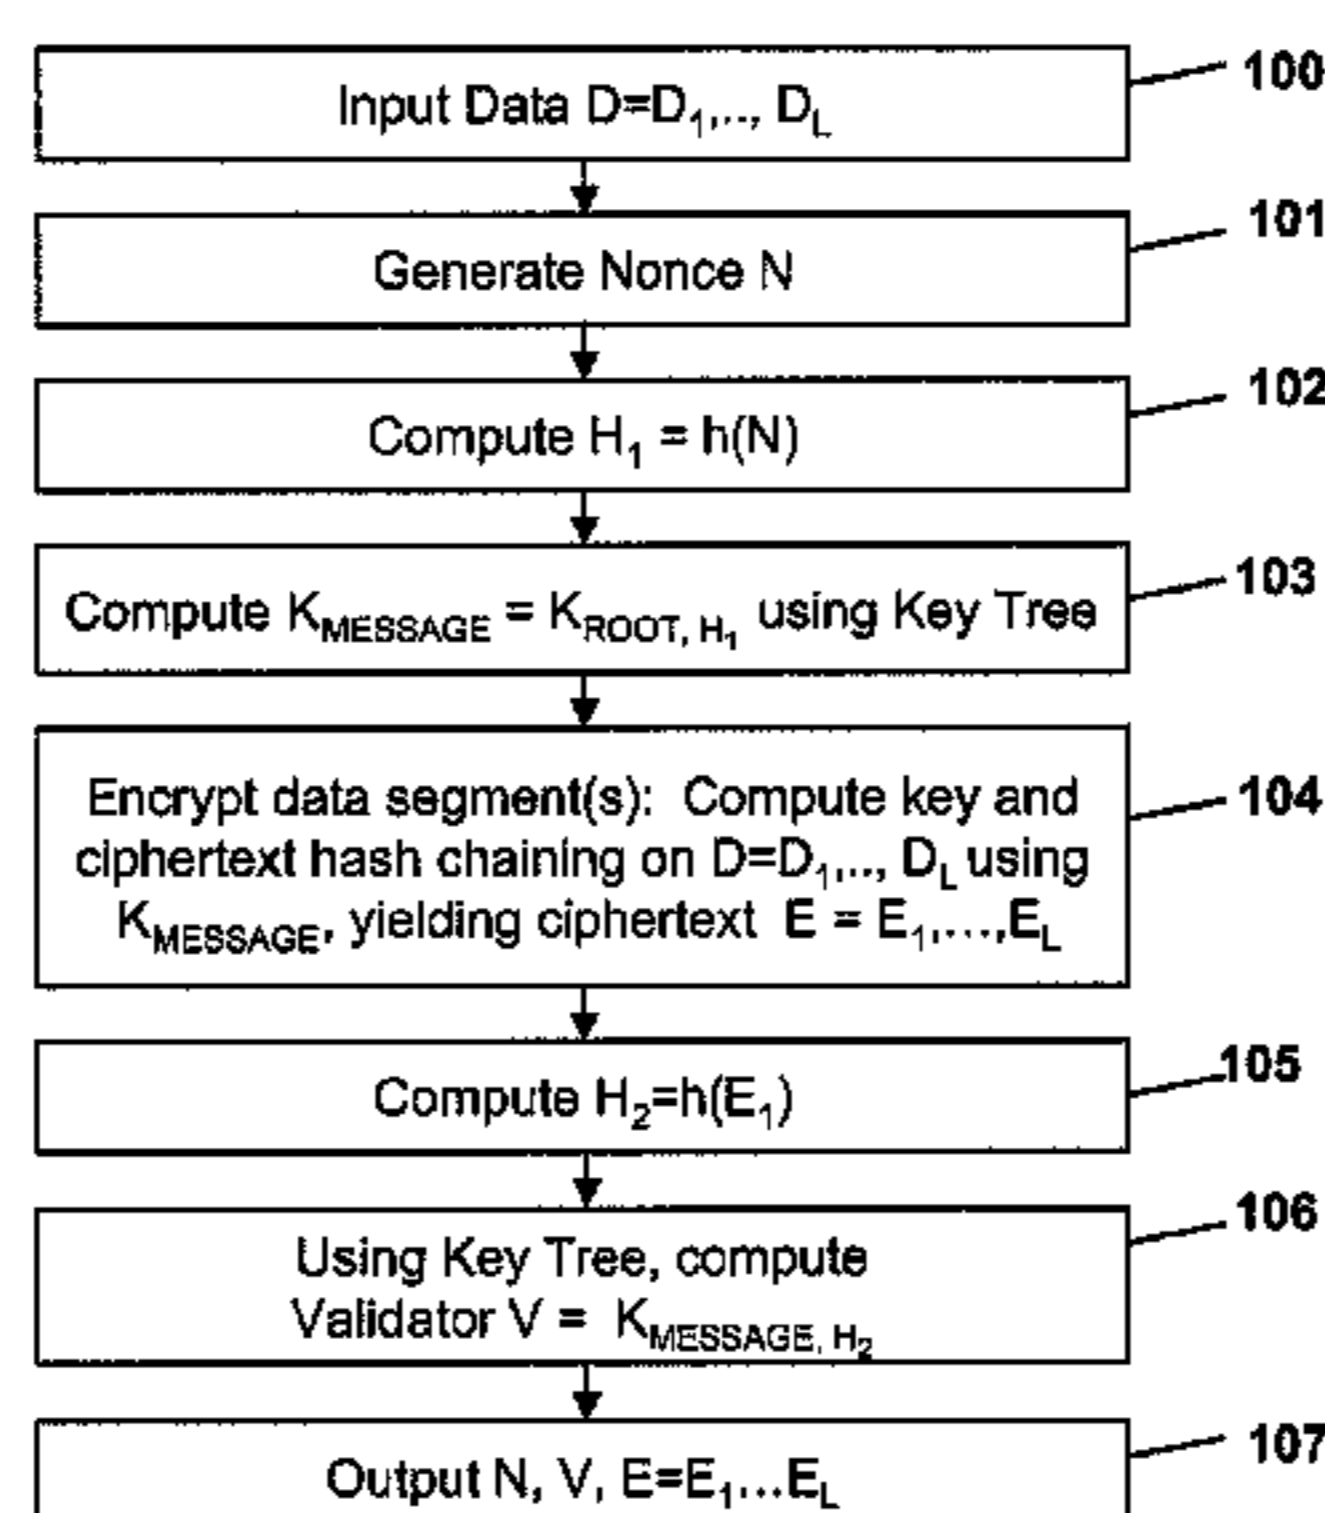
Input Data $D=D_1,.., D_L$

100

Generate Nonce N

101

Compute $H_1 = h(N)$

102

Compute $K_{MESSAGE} = K_{ROOT, H_1}$ using Key Tree

103

Encrypt data segment(s): Compute key and ciphertext hash chaining on $D=D_1,.., D_L$ using $K_{MESSAGE}$, yielding ciphertext $E = E_1,...,E_L$

104

Compute $H_2=h(E_1)$

105

Using Key Tree, compute Validator $V = K_{MESSAGE, H_2}$

106

Output N, V, $E=E_1...E_L$

107